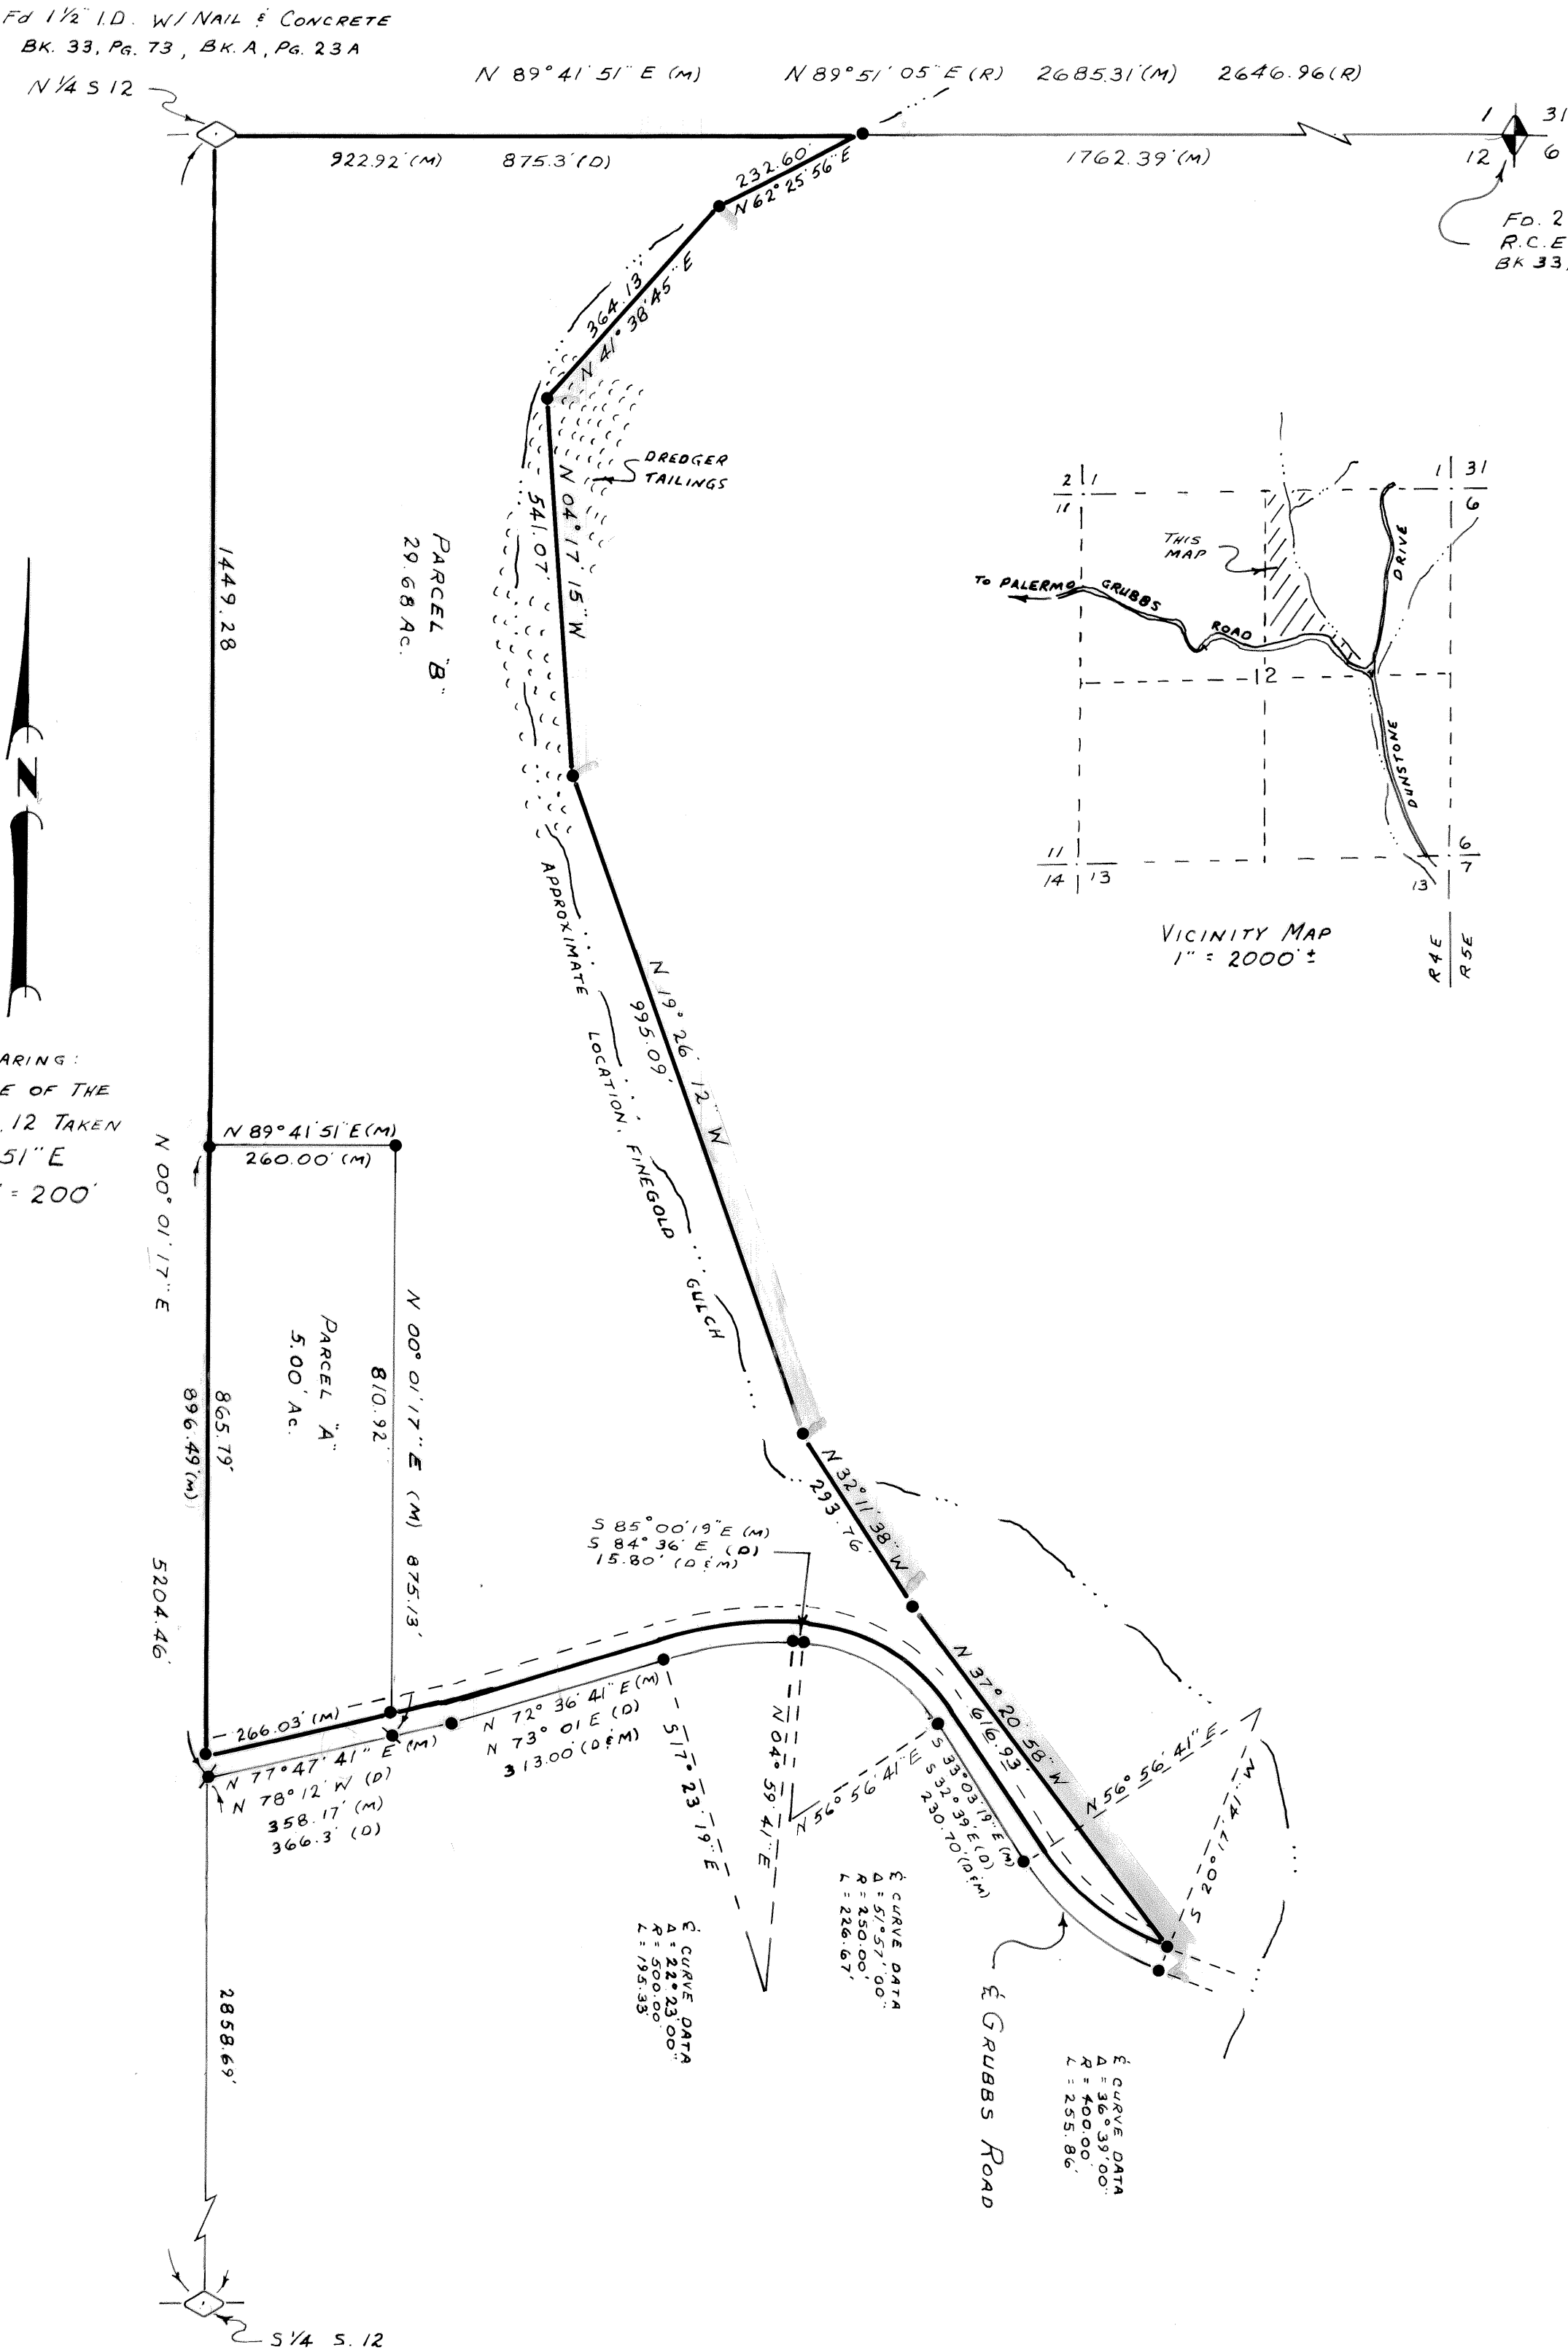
Fd 1½" I.D. W/ Nail & Concrete
Bk. 33, Pg. 73, Bk. A, Pg. 23 A

N¼ S 12

N 89°41'51" E (M)
N 89°51'05" E (R)
2685.31' (M)
2646.96 (R)

922.92' (M)
875.3' (D)
1762.39' (M)

1
31
12
6

Fd. 2
R.C.E
Bk 33

232.60'
N 62°25'56" E

364.13
N 41°38'45" E

Dredger Tailings

541.07
N 04°17'15" W

1449.28

Parcel "B"
29.68 Ac.

N

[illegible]aring:
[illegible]e of the
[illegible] 12 Taken
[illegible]51" E
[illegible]" = 200'

Approximate Location, Finegold Gulch

N 19°26'12" W
995.09'

N 89°41'51" E (M)
260.00' (M)

N 00°01'17" E

896.49' (M)
865.79'

Parcel "A"
5.00 Ac.

N 00°01'17" E (M)
810.92'
875.13'

5204.46'

N 32°11'38" W
293.76

S 85°00'19" E (M)
S 84°36' E (D)
15.80' (D&M)

N 37°20'58" W
616.93'

266.03' (M)

N 77°47'41" E (M)
N 78°12' W (D)
358.17' (M)
366.3' (D)

N 72°36'41" E (M)
N 73°01' E (D)
313.00' (D&M)

S 17°23'19" E

N 04°59'41" E

N 56°56'41" E

S 33°03'19" E (M)
S 32°39' E (D)
230.70' (D&M)

N 56°56'41" E

S 20°17'41" W

℄ Curve Data
Δ = 22°23'00"
R = 500.00'
L = 195.33

℄ Curve Data
Δ = 51°57'00"
R = 250.00'
L = 226.67'

℄ Grubbs Road

℄ Curve Data
Δ = 36°39'00"
R = 400.00'
L = 255.86'

2858.69'

S¼ S. 12

2 | 1
11 |
1 | 31
6
This Map
To Palermo
Grubbs Road
Drive
12
Dunstone
11
14 | 13
6
7
13

Vicinity Map
1" = 2000'±

R4E | R5E